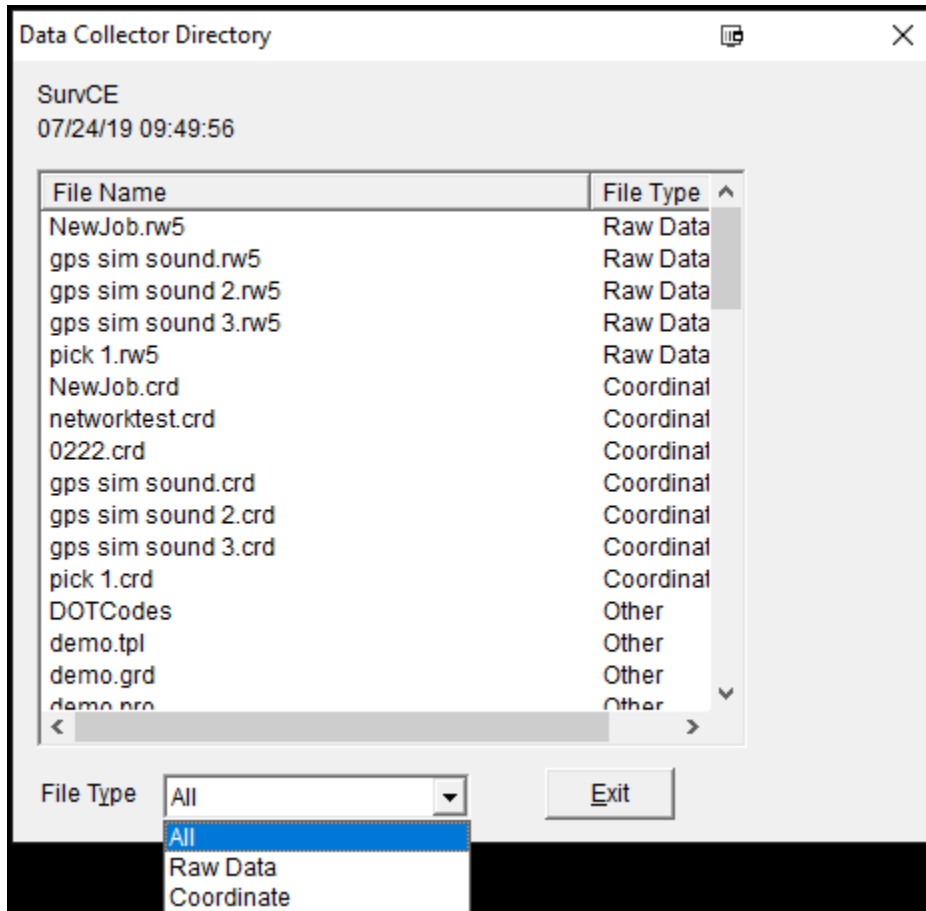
Data Collector Directory

SurvCE
07/24/19 09:49:56

| File Name | File Type |
|---|---|
| NewJob.rw5 | Raw Data |
| gps sim sound.rw5 | Raw Data |
| gps sim sound 2.rw5 | Raw Data |
| gps sim sound 3.rw5 | Raw Data |
| pick 1.rw5 | Raw Data |
| NewJob.crd | Coordinat |
| networktest.crd | Coordinat |
| 0222.crd | Coordinat |
| gps sim sound.crd | Coordinat |
| gps sim sound 2.crd | Coordinat |
| gps sim sound 3.crd | Coordinat |
| pick 1.crd | Coordinat |
| DOTCodes | Other |
| demo.tpl | Other |
| demo.grd | Other |
| demo.pro | Other |

File Type All

Exit

All
Raw Data
Coordinate